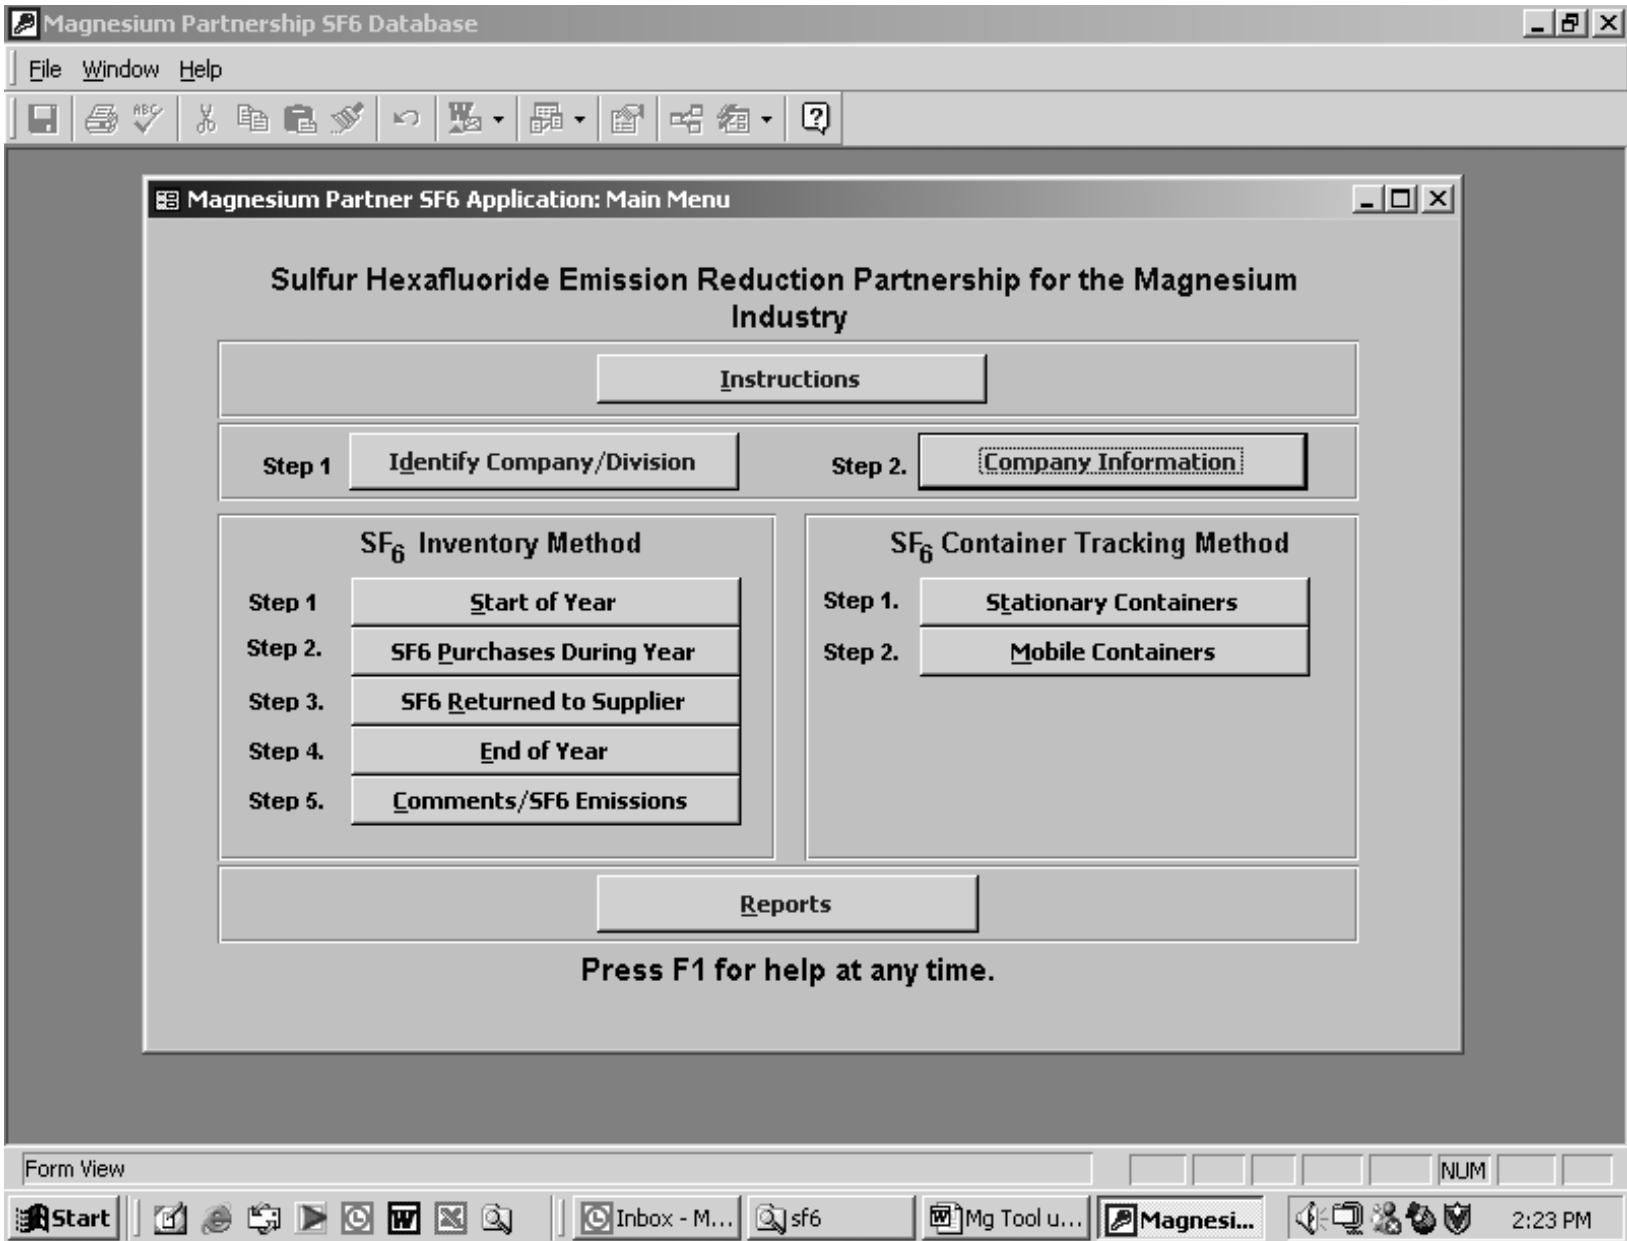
Magnesium Partnership SF6 Database

File Window Help

Magnesium Partner SF6 Application: Main Menu

Sulfur Hexafluoride Emission Reduction Partnership for the Magnesium Industry

Instructions

Step 1 Identify Company/Division

Step 2. Company Information

$SF_6$ Inventory Method

Step 1 Start of Year

Step 2. SF6 Purchases During Year

Step 3. SF6 Returned to Supplier

Step 4. End of Year

Step 5. Comments/SF6 Emissions

$SF_6$ Container Tracking Method

Step 1. Stationary Containers

Step 2. Mobile Containers

Reports

Press F1 for help at any time.

Form View

NUM

Start

Inbox - M...

sf6

Mg Tool u...

Magnesi...

2:23 PM